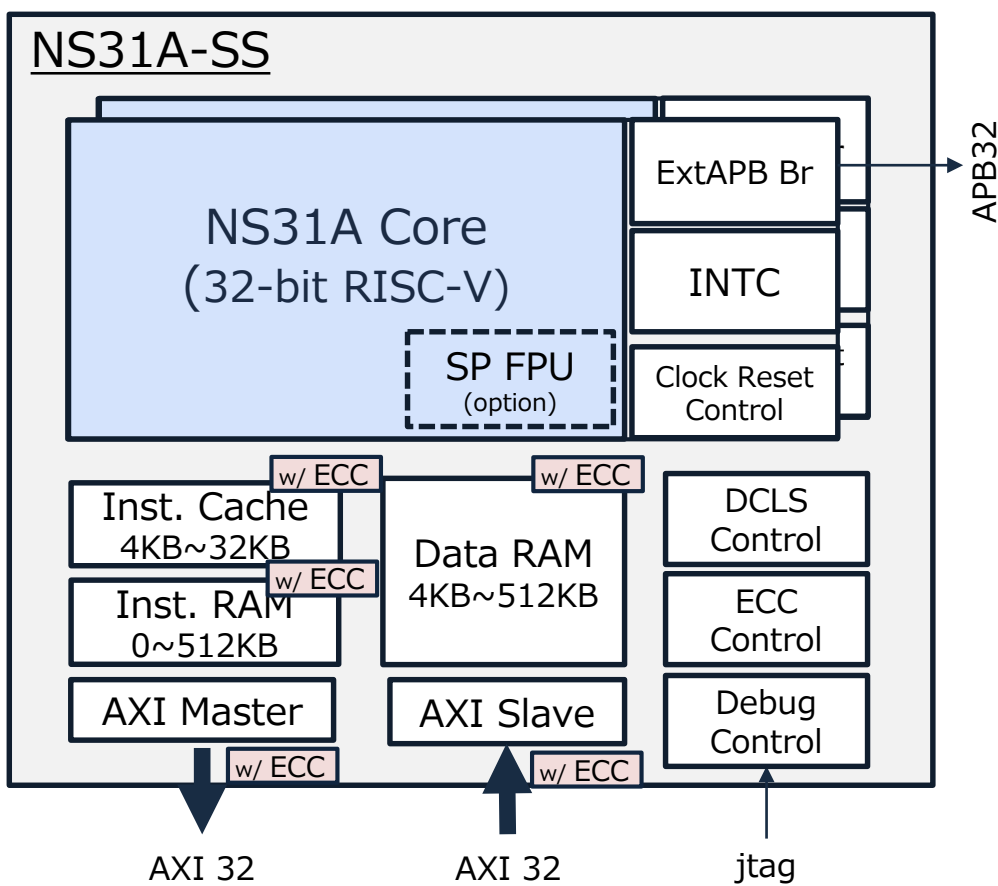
NS31A-SS

NS31A Core
(32-bit RISC-V)

SP FPU
(option)

ExtAPB Br

APB32

INTC

Clock Reset Control

w/ ECC

w/ ECC

Inst. Cache
4KB~32KB

w/ ECC

Inst. RAM
0~512KB

Data RAM
4KB~512KB

DCLS Control

ECC Control

Debug Control

AXI Master

w/ ECC

AXI Slave

w/ ECC

AXI 32

AXI 32

jtag